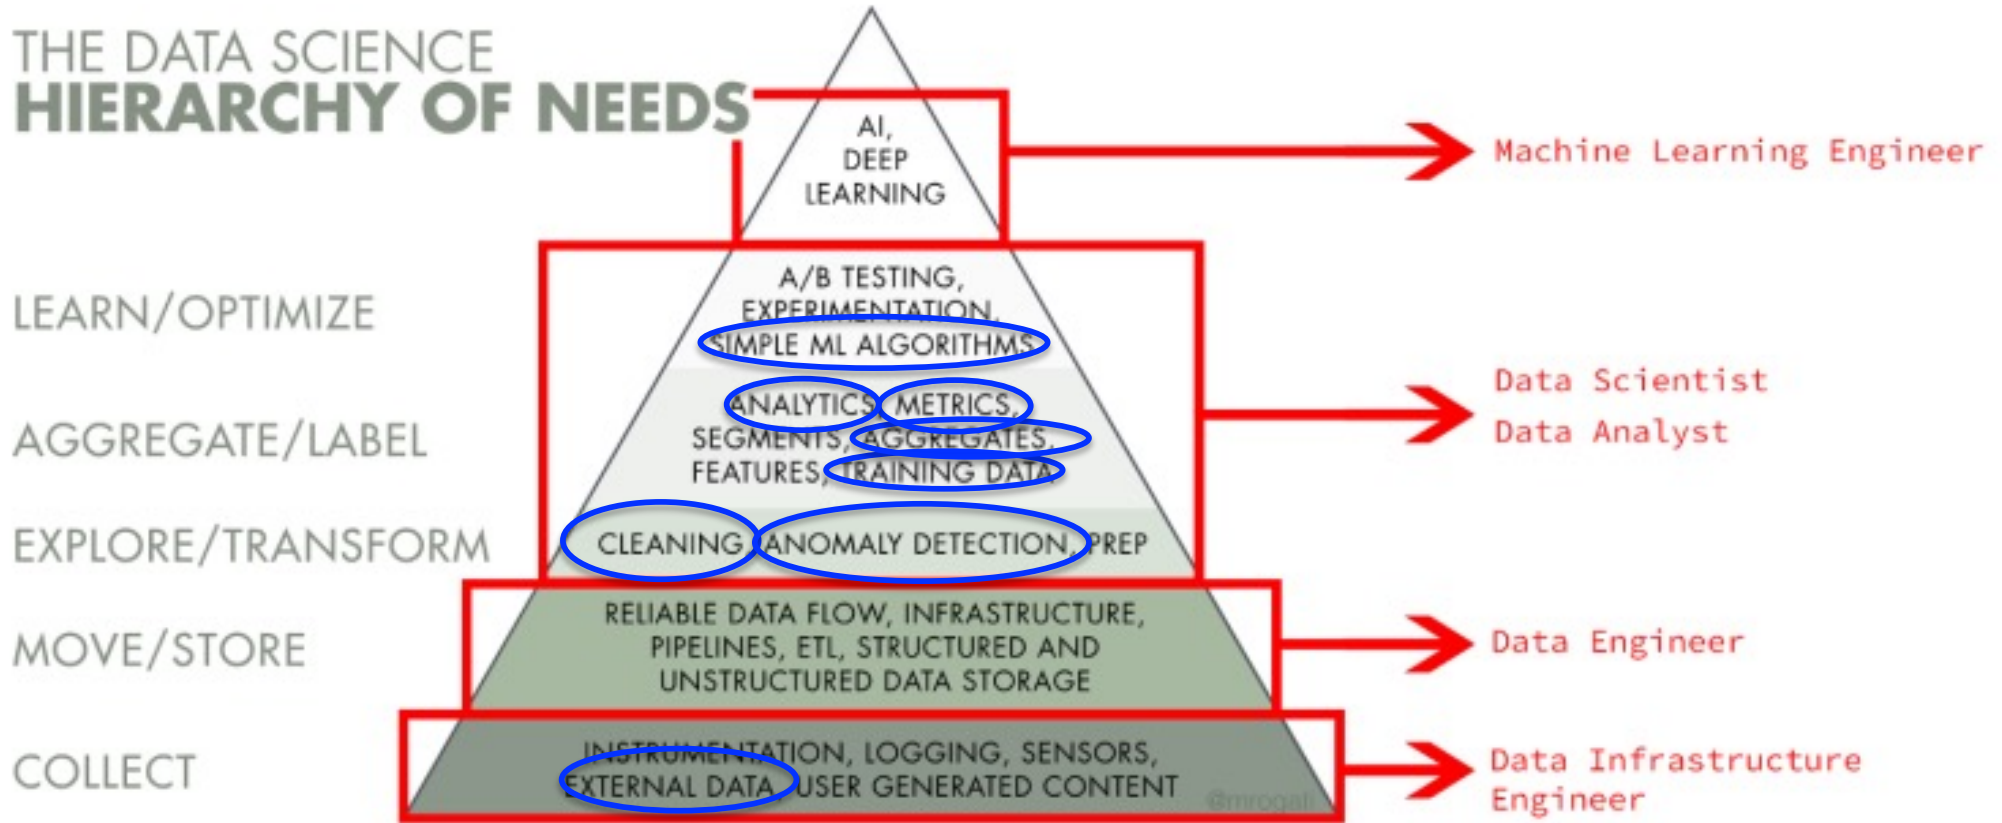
THE DATA SCIENCE
HIERARCHY OF NEEDS

AI, DEEP LEARNING

Machine Learning Engineer

LEARN/OPTIMIZE

A/B TESTING, EXPERIMENTATION, SIMPLE ML ALGORITHMS

AGGREGATE/LABEL

ANALYTICS, METRICS, SEGMENTS, AGGREGATES, FEATURES, TRAINING DATA

Data Scientist
Data Analyst

EXPLORE/TRANSFORM

CLEANING, ANOMALY DETECTION, PREP

MOVE/STORE

RELIABLE DATA FLOW, INFRASTRUCTURE, PIPELINES, ETL, STRUCTURED AND UNSTRUCTURED DATA STORAGE

Data Engineer

COLLECT

INSTRUMENTATION, LOGGING, SENSORS, EXTERNAL DATA, USER GENERATED CONTENT

@mrogati

Data Infrastructure Engineer